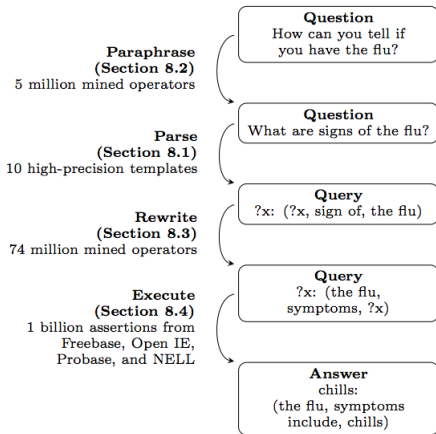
Question
How can you tell if you have the flu?

Paraphrase
(Section 8.2)
5 million mined operators

Question
What are signs of the flu?

Parse
(Section 8.1)
10 high-precision templates

Query
?x: (?x, sign of, the flu)

Rewrite
(Section 8.3)
74 million mined operators

Query
?x: (the flu, symptoms, ?x)

Execute
(Section 8.4)
1 billion assertions from Freebase, Open IE, Probase, and NELL

Answer
chills:
(the flu, symptoms include, chills)